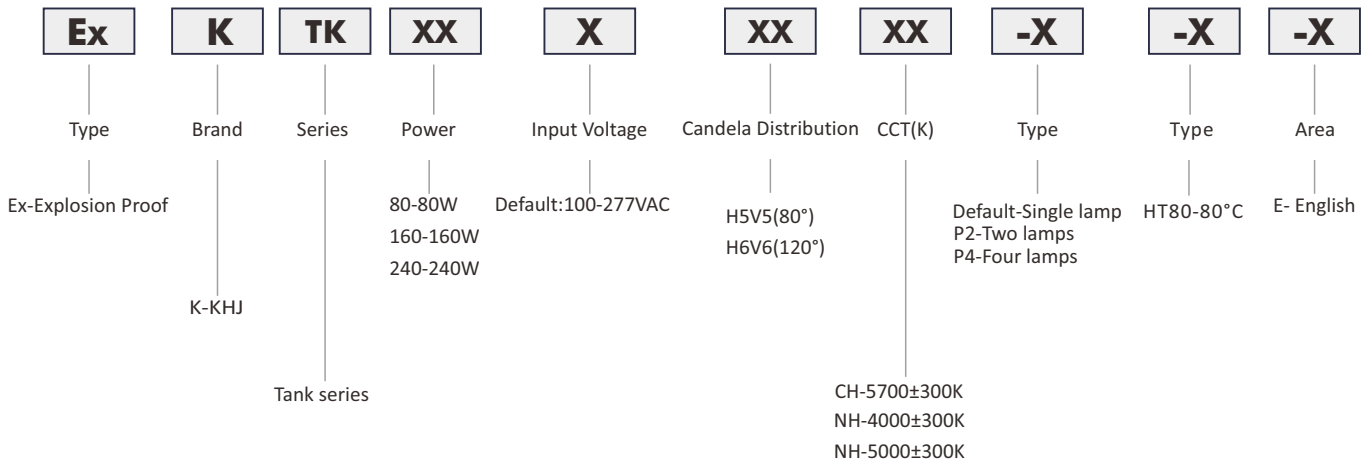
Ex K TK XX X XX XX -X -X -X

Type
Ex-Explosion Proof

Brand
K-KHJ

Series
Tank series

Power
80-80W
160-160W
240-240W

Input Voltage
Default:100-277VAC

Candela Distribution
H5V5(80°)
H6V6(120°)

CCT(K)
CH-5700±300K
NH-4000±300K
NH-5000±300K

Type
Default-Single lamp
P2-Two lamps
P4-Four lamps

Type
HT80-80°C

Area
E- English